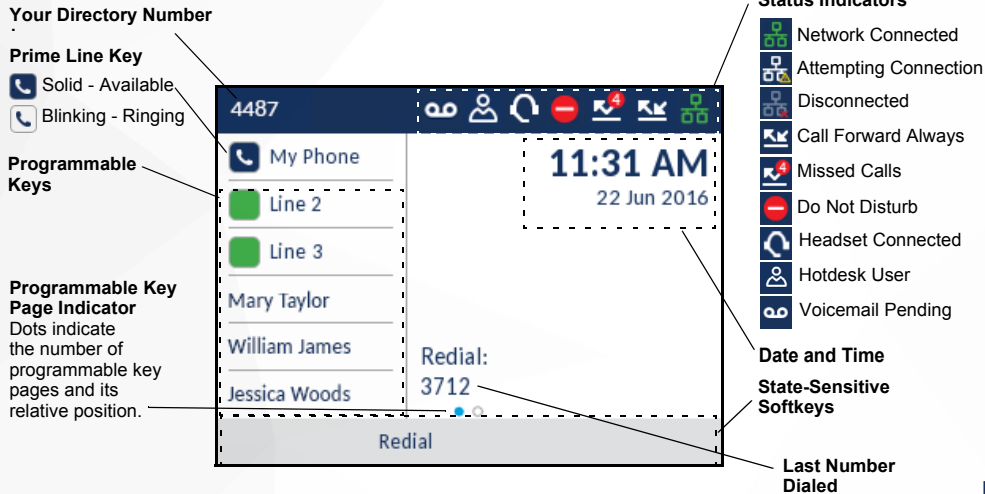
Your Directory Number

Prime Line Key

Solid - Available

Blinking - Ringing

Programmable Keys

Programmable Key Page Indicator
Dots indicate the number of programmable key pages and its relative position.

4487

My Phone

Line 2

Line 3

Mary Taylor

William James

Jessica Woods

11:31 AM
22 Jun 2016

Redial:
3712

Redial

Status Indicators

Network Connected

Attempting Connection

Disconnected

Call Forward Always

Missed Calls

Do Not Disturb

Headset Connected

Hotdesk User

Voicemail Pending

Date and Time

State-Sensitive Softkeys

Last Number Dialed